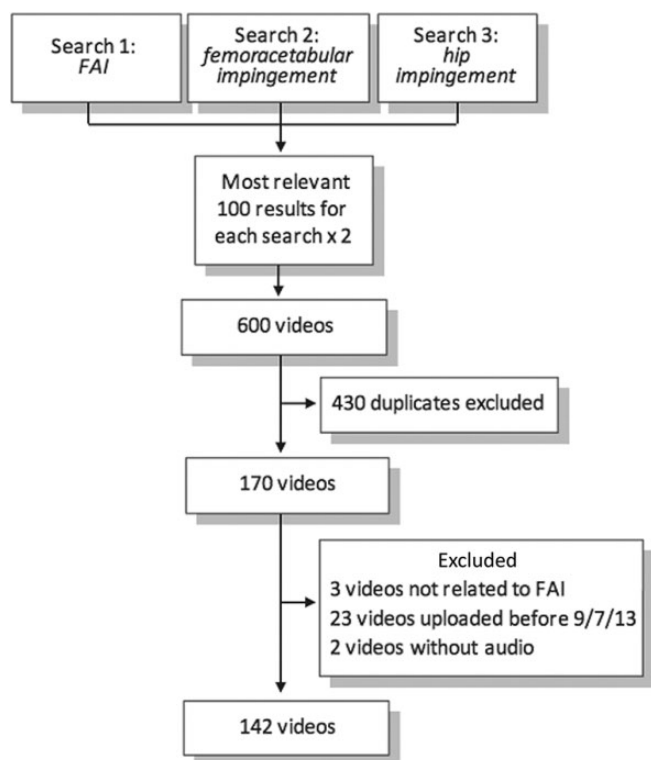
Search 1:
FAI

Search 2:
femoracetabular impingement

Search 3:
hip impingement

Most relevant 100 results for each search x 2

600 videos

430 duplicates excluded

170 videos

Excluded
3 videos not related to FAI
23 videos uploaded before 9/7/13
2 videos without audio

142 videos